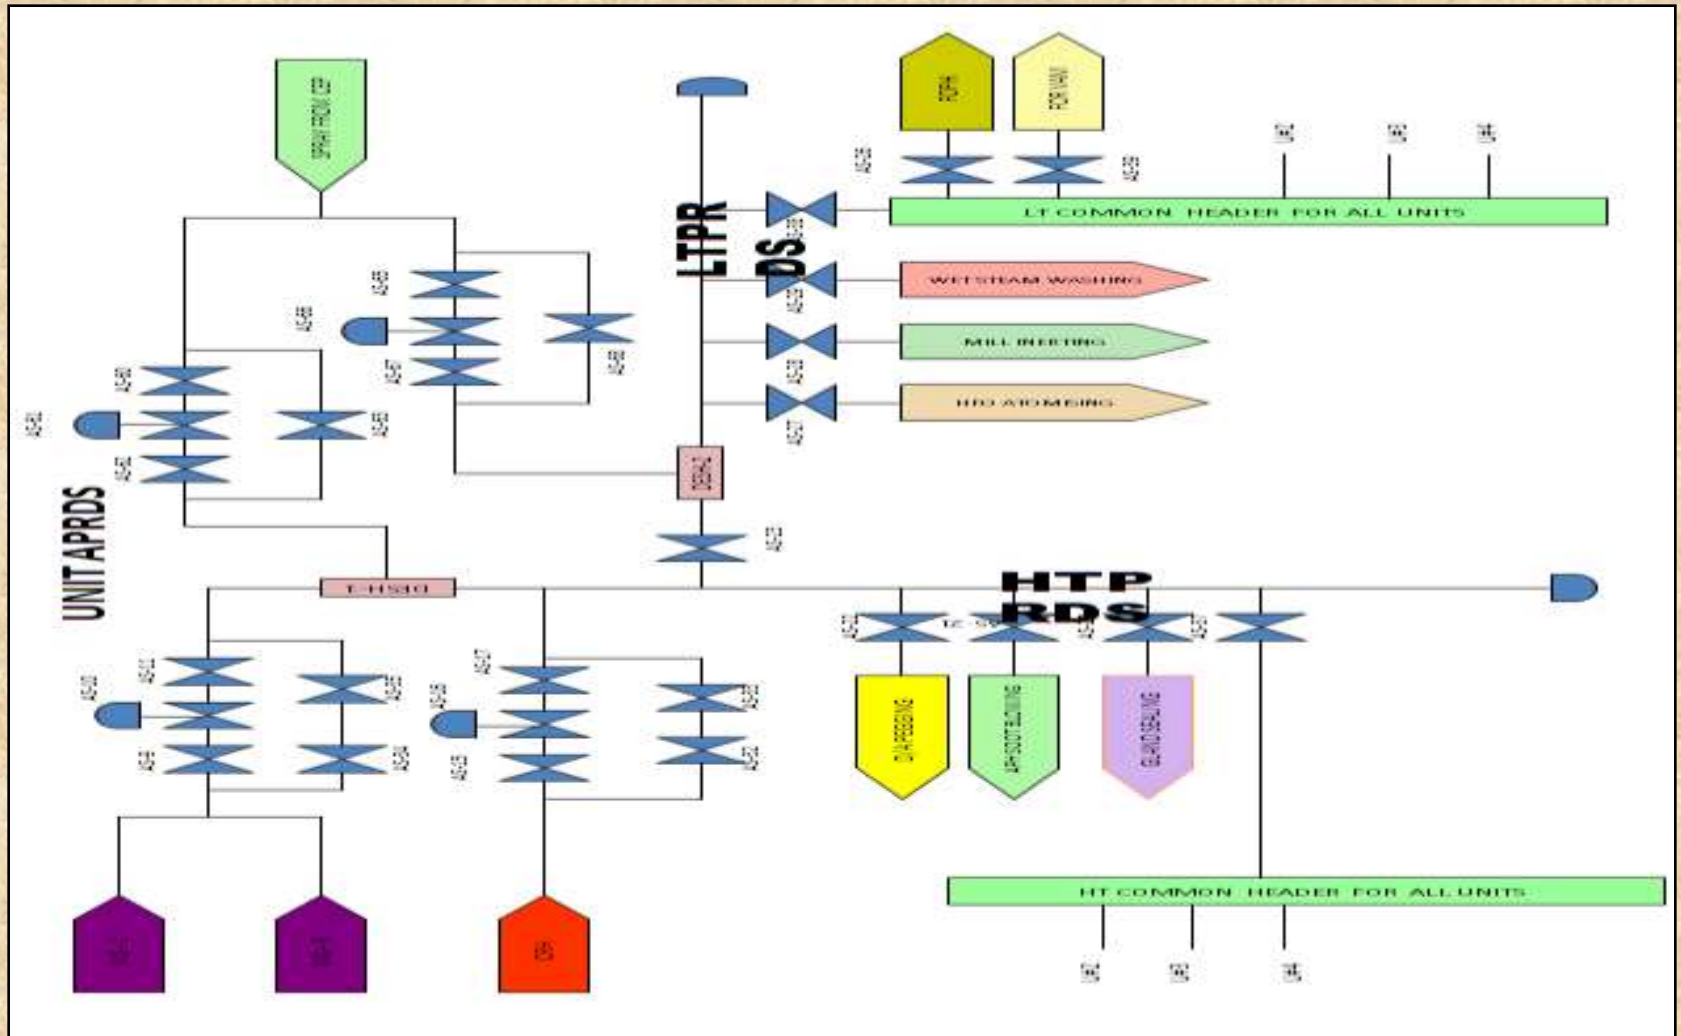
SPRAY FROM CEP

LTPR DS

FOPH

FOR VAM

LT COMMON HEADER FOR ALL UNITS

WET STEAM WASHING

MILL INERTING

HFO ATOMISING

UNIT APRDS

DESH-2

HTP RDS

DESH-1

G/A PEGGING

APH SOOT BLOWING

GLAND SEALING

HT COMMON HEADER FOR ALL UNITS

UNIT
UNIT
UNIT

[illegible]